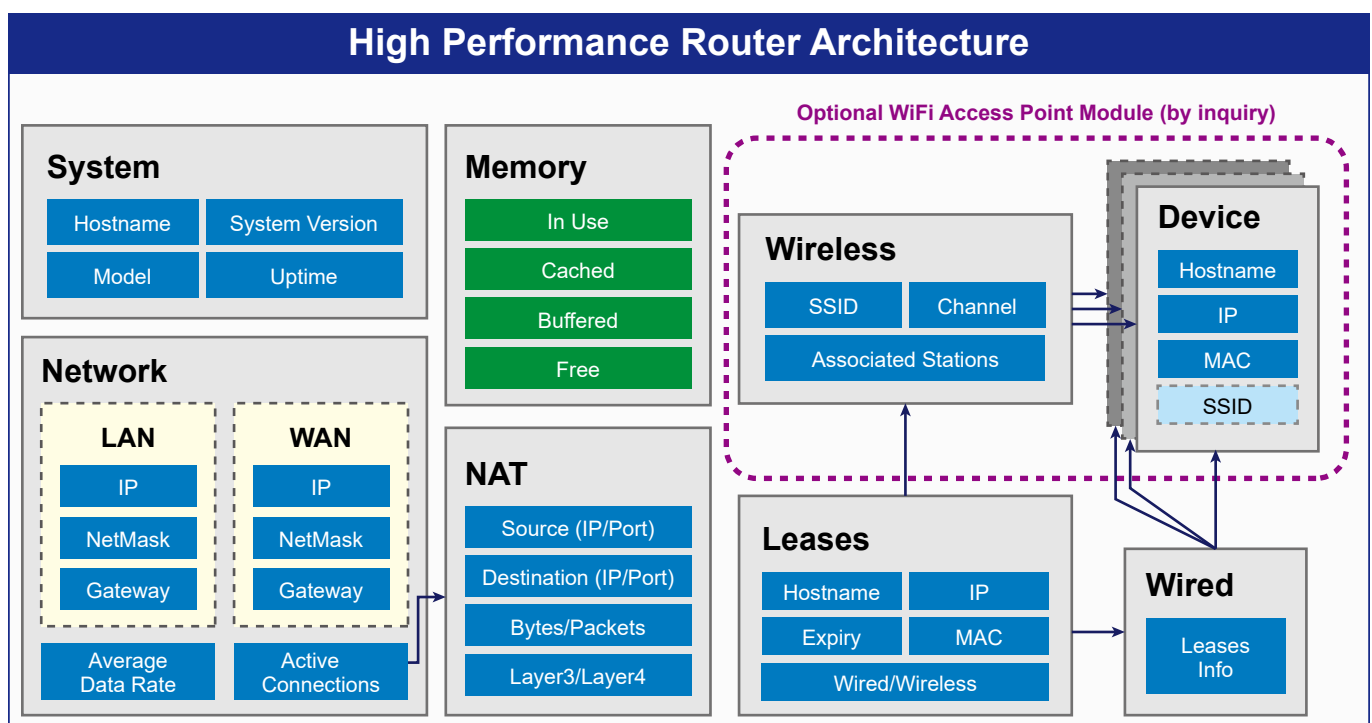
High Performance Router Architecture

Optional WiFi Access Point Module (by inquiry)

System
Hostname
System Version
Model
Uptime

Memory
In Use
Cached
Buffered
Free

Wireless
SSID
Channel
Associated Stations

Device
Hostname
IP
MAC
SSID

Network
LAN
IP
NetMask
Gateway
WAN
IP
NetMask
Gateway
Average Data Rate
Active Connections

NAT
Source (IP/Port)
Destination (IP/Port)
Bytes/Packets
Layer3/Layer4

Leases
Hostname
IP
Expiry
MAC
Wired/Wireless

Wired
Leases Info